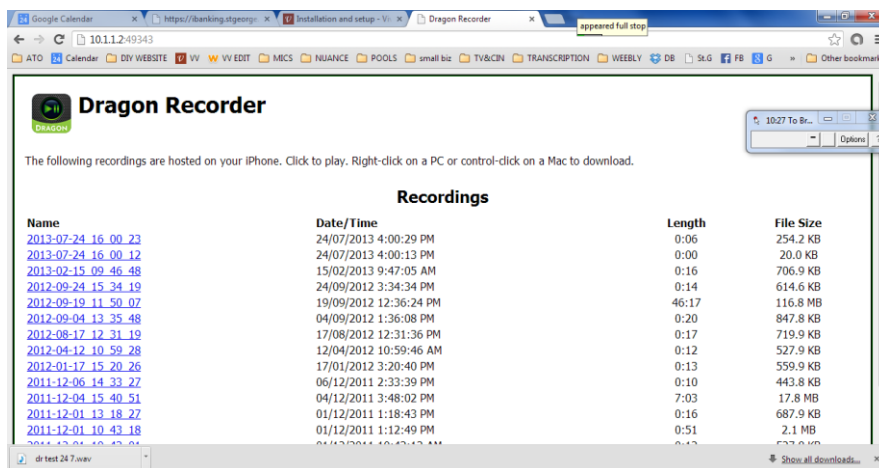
Google Calendar × | https://ibanking.stgeorge × | Installation and setup - Vi × | Dragon Recorder × | appeared full stop

10.1.1.2:49343

ATO | Calendar | DIY WEBSITE | VV | VV EDIT | MICS | NUANCE | POOLS | small biz | TV&CIN | TRANSCRIPTION | WEEBLY | DB | St.G | FB | G | » | Other bookmarks

10:27 To Br... | Options

DRAGON

Dragon Recorder

The following recordings are hosted on your iPhone. Click to play. Right-click on a PC or control-click on a Mac to download.

Recordings

| Name | Date/Time | Length | File Size |
|---|---|---|---|
| 2013-07-24 16 00 23 | 24/07/2013 4:00:29 PM | 0:06 | 254.2 KB |
| 2013-07-24 16 00 12 | 24/07/2013 4:00:13 PM | 0:00 | 20.0 KB |
| 2013-02-15 09 46 48 | 15/02/2013 9:47:05 AM | 0:16 | 706.9 KB |
| 2012-09-24 15 34 19 | 24/09/2012 3:34:34 PM | 0:14 | 614.6 KB |
| 2012-09-19 11 50 07 | 19/09/2012 12:36:24 PM | 46:17 | 116.8 MB |
| 2012-09-04 13 35 48 | 04/09/2012 1:36:08 PM | 0:20 | 847.8 KB |
| 2012-08-17 12 31 19 | 17/08/2012 12:31:36 PM | 0:17 | 719.9 KB |
| 2012-04-12 10 59 28 | 12/04/2012 10:59:46 AM | 0:12 | 527.9 KB |
| 2012-01-17 15 20 26 | 17/01/2012 3:20:40 PM | 0:13 | 559.9 KB |
| 2011-12-06 14 33 27 | 06/12/2011 2:33:39 PM | 0:10 | 443.8 KB |
| 2011-12-04 15 40 51 | 04/12/2011 3:48:02 PM | 7:03 | 17.8 MB |
| 2011-12-01 13 18 27 | 01/12/2011 1:18:43 PM | 0:16 | 687.9 KB |
| 2011-12-01 10 43 18 | 01/12/2011 1:12:49 PM | 0:51 | 2.1 MB |
| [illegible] | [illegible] | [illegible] | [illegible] |

dr test 24 7.wav

Show all downloads... ×